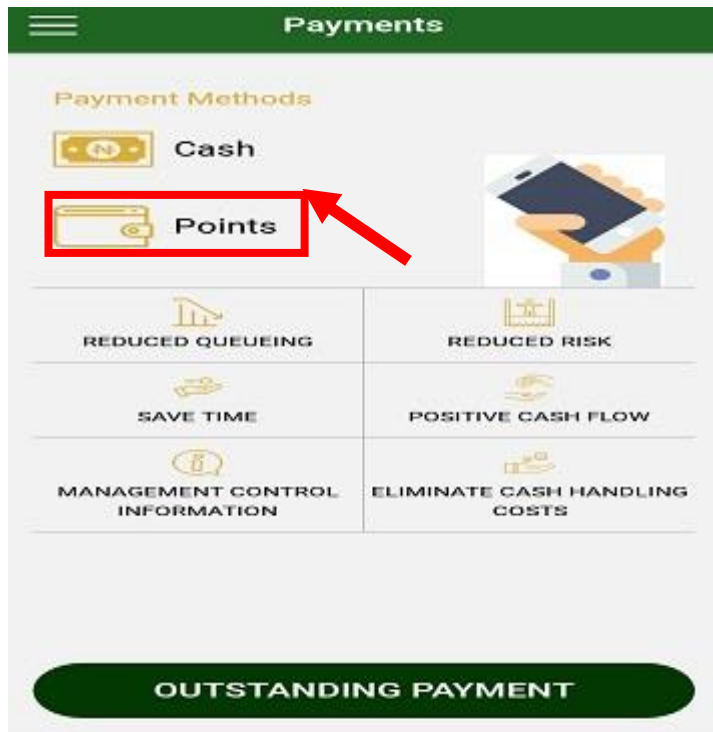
Payments

Payment Methods

Cash

Points

| REDUCED QUEUEING | REDUCED RISK |
|---|---|
| SAVE TIME | POSITIVE CASH FLOW |
| MANAGEMENT CONTROL INFORMATION | ELIMINATE CASH HANDLING COSTS |

OUTSTANDING PAYMENT